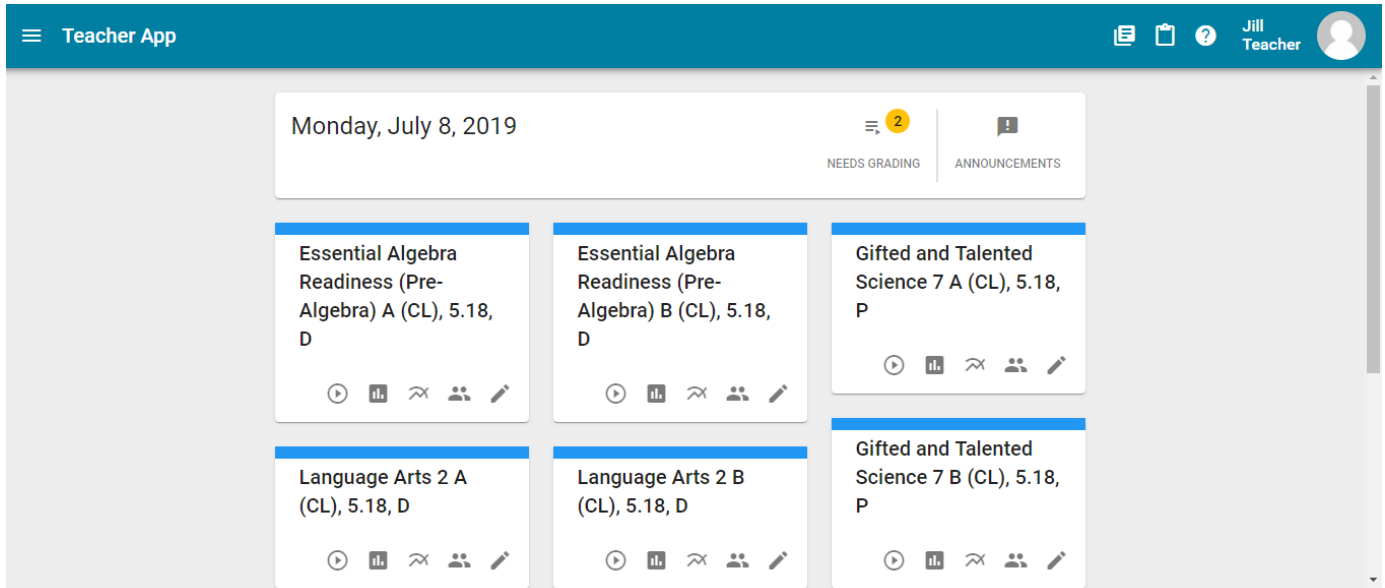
Teacher App

Jill Teacher

Monday, July 8, 2019

2

NEEDS GRADING

ANNOUNCEMENTS

Essential Algebra Readiness (Pre-Algebra) A (CL), 5.18, D

Essential Algebra Readiness (Pre-Algebra) B (CL), 5.18, D

Gifted and Talented Science 7 A (CL), 5.18, P

Gifted and Talented Science 7 B (CL), 5.18, P

Language Arts 2 A (CL), 5.18, D

Language Arts 2 B (CL), 5.18, D